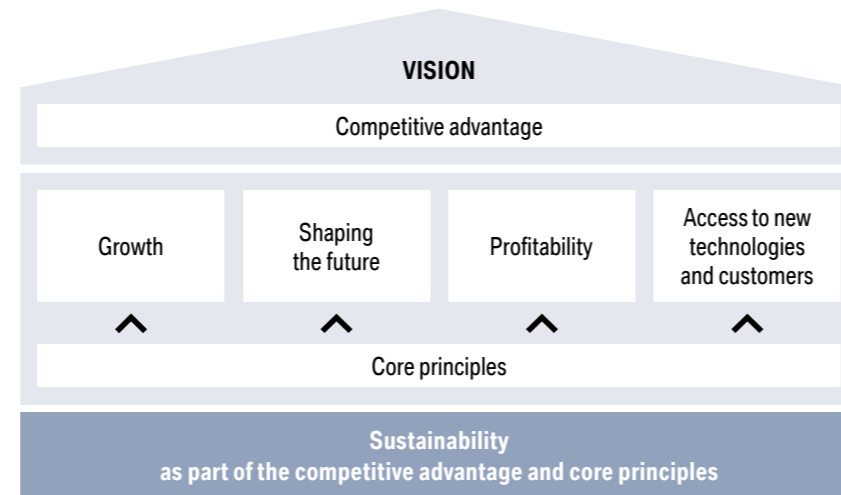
VISION

Competitive advantage

Growth

Shaping the future

Profitability

Access to new technologies and customers

Core principles

Sustainability
as part of the competitive advantage and core principles